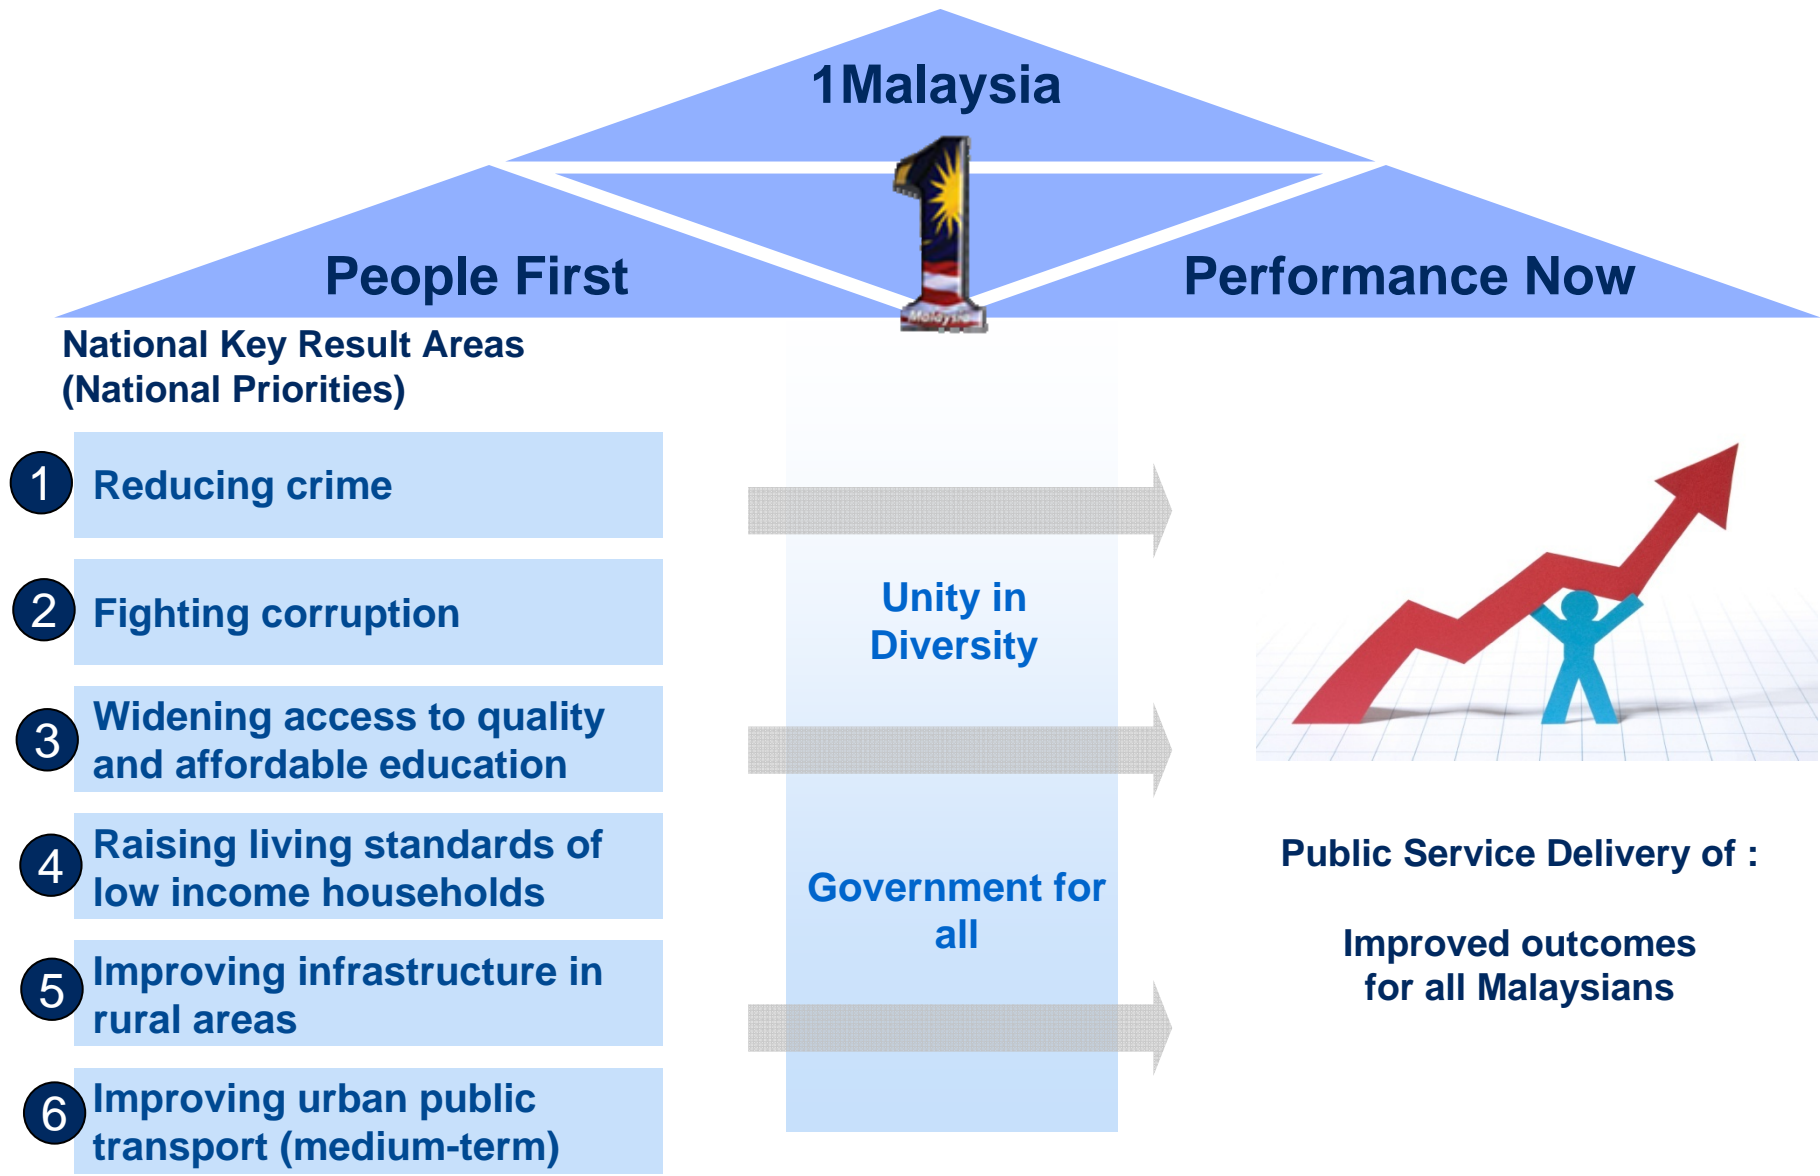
1Malaysia

People First

Performance Now

National Key Result Areas
(National Priorities)

1 Reducing crime

2 Fighting corruption

3 Widening access to quality and affordable education

4 Raising living standards of low income households

5 Improving infrastructure in rural areas

6 Improving urban public transport (medium-term)

Unity in Diversity

Government for all

Public Service Delivery of :

Improved outcomes for all Malaysians